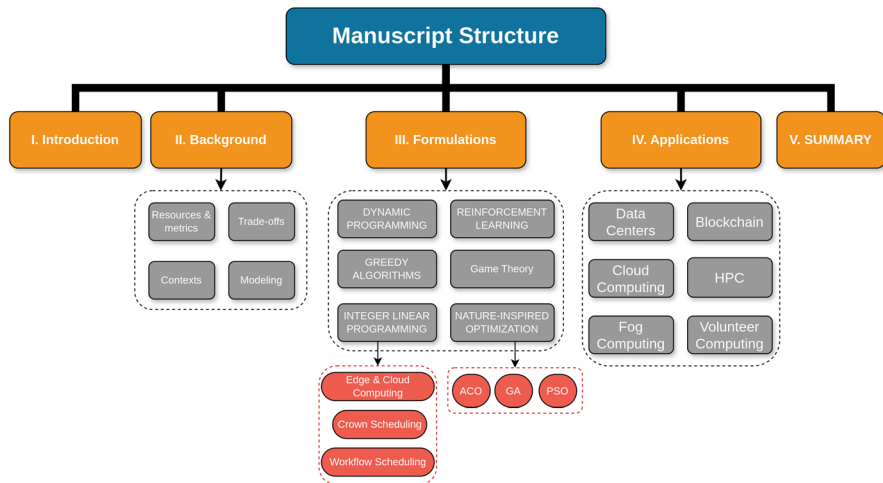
Manuscript Structure

I. Introduction

II. Background

Resources & metrics

Trade-offs

Contexts

Modeling

III. Formulations

DYNAMIC PROGRAMMING

REINFORCEMENT LEARNING

GREEDY ALGORITHMS

Game Theory

INTEGER LINEAR PROGRAMMING

NATURE-INSPIRED OPTIMIZATION

Edge & Cloud Computing

Crown Scheduling

Workflow Scheduling

ACO

GA

PSO

IV. Applications

Data Centers

Blockchain

Cloud Computing

HPC

Fog Computing

Volunteer Computing

V. SUMMARY